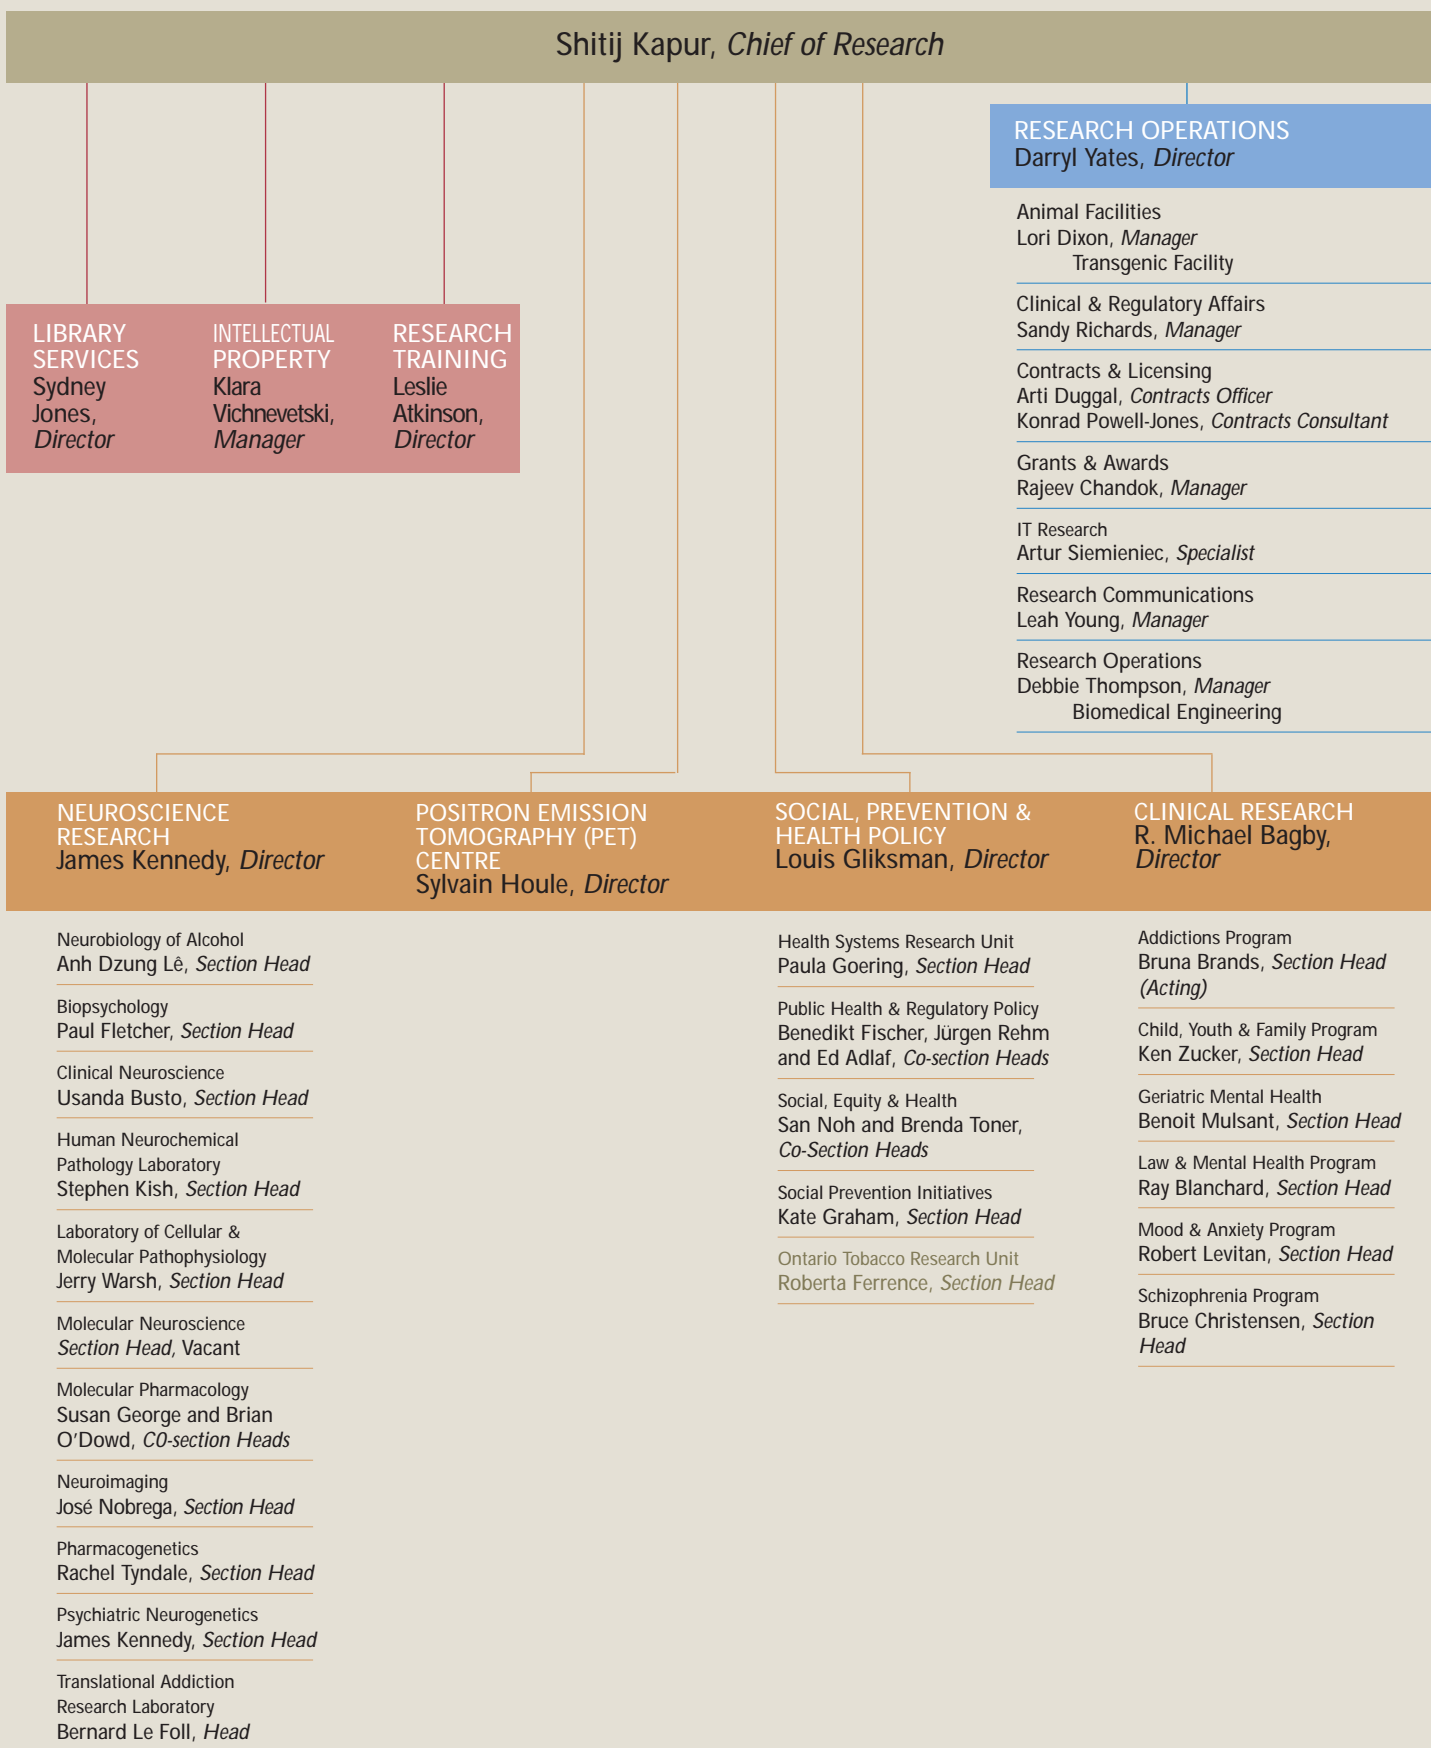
Shitij Kapur, *Chief of Research*

RESEARCH OPERATIONS
Darryl Yates, *Director*

Animal Facilities
Lori Dixon, *Manager*
Transgenic Facility

Clinical & Regulatory Affairs
Sandy Richards, *Manager*

Contracts & Licensing
Arti Duggal, *Contracts Officer*
Konrad Powell-Jones, *Contracts Consultant*

Grants & Awards
Rajeev Chandok, *Manager*

IT Research
Artur Siemieniec, *Specialist*

Research Communications
Leah Young, *Manager*

Research Operations
Debbie Thompson, *Manager*
Biomedical Engineering

LIBRARY SERVICES
Sydney Jones, *Director*

INTELLECTUAL PROPERTY
Klara Vichnevetski, *Manager*

RESEARCH TRAINING
Leslie Atkinson, *Director*

NEUROSCIENCE RESEARCH
James Kennedy, *Director*

Neurobiology of Alcohol
Anh Dzung Lê, *Section Head*

Biopsychology
Paul Fletcher, *Section Head*

Clinical Neuroscience
Usanda Busto, *Section Head*

Human Neurochemical Pathology Laboratory
Stephen Kish, *Section Head*

Laboratory of Cellular & Molecular Pathophysiology
Jerry Warsh, *Section Head*

Molecular Neuroscience
*Section Head*, Vacant

Molecular Pharmacology
Susan George and Brian O'Dowd, *CO-section Heads*

Neuroimaging
José Nobrega, *Section Head*

Pharmacogenetics
Rachel Tyndale, *Section Head*

Psychiatric Neurogenetics
James Kennedy, *Section Head*

Translational Addiction Research Laboratory
Bernard Le Foll, *Head*

POSITRON EMISSION TOMOGRAPHY (PET) CENTRE
Sylvain Houle, *Director*

SOCIAL, PREVENTION & HEALTH POLICY
Louis Gliksman, *Director*

Health Systems Research Unit
Paula Goering, *Section Head*

Public Health & Regulatory Policy
Benedikt Fischer, Jürgen Rehm and Ed Adlaf, *Co-section Heads*

Social, Equity & Health
San Noh and Brenda Toner, *Co-Section Heads*

Social Prevention Initiatives
Kate Graham, *Section Head*

Ontario Tobacco Research Unit
Roberta Ferrence, *Section Head*

CLINICAL RESEARCH
R. Michael Bagby, *Director*

Addictions Program
Bruna Brands, *Section Head (Acting)*

Child, Youth & Family Program
Ken Zucker, *Section Head*

Geriatric Mental Health
Benoit Mulsant, *Section Head*

Law & Mental Health Program
Ray Blanchard, *Section Head*

Mood & Anxiety Program
Robert Levitan, *Section Head*

Schizophrenia Program
Bruce Christensen, *Section Head*